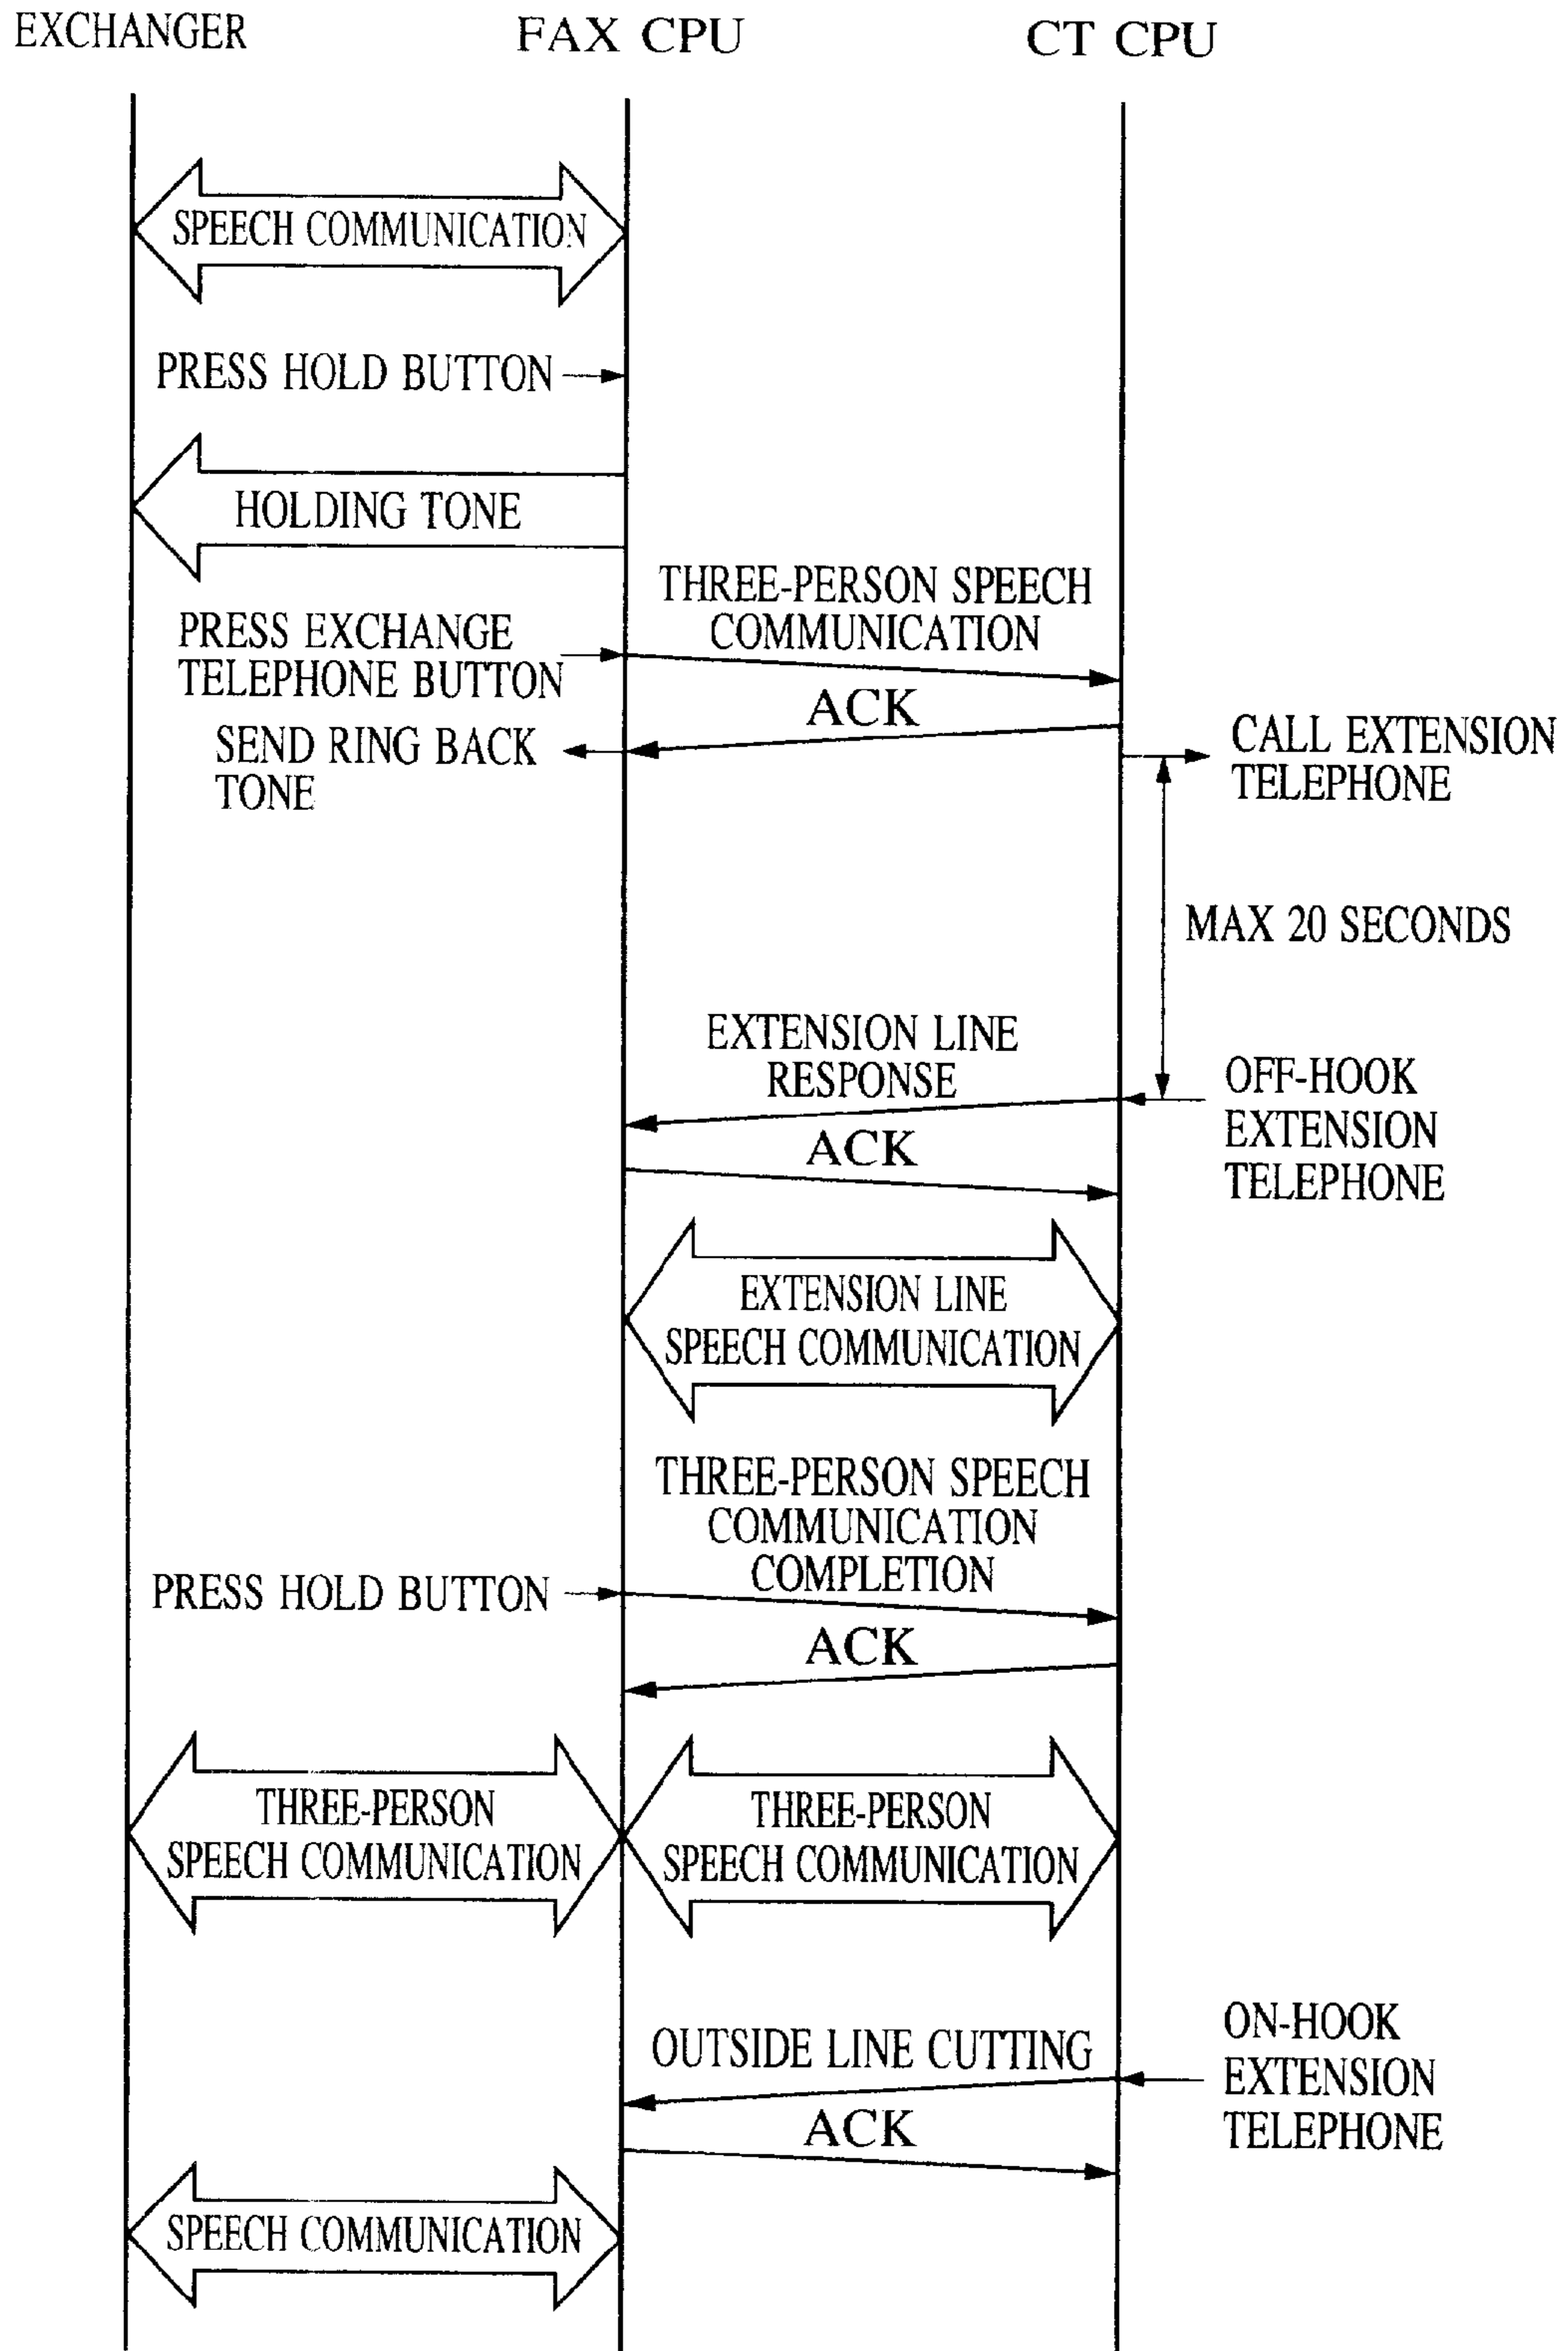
EXCHANGER FAX CPU CT CPU

SPEECH COMMUNICATION

PRESS HOLD BUTTON

HOLDING TONE

THREE-PERSON SPEECH COMMUNICATION

PRESS EXCHANGE TELEPHONE BUTTON

ACK

SEND RING BACK TONE

CALL EXTENSION TELEPHONE

MAX 20 SECONDS

EXTENSION LINE RESPONSE

OFF-HOOK EXTENSION TELEPHONE

ACK

EXTENSION LINE SPEECH COMMUNICATION

THREE-PERSON SPEECH COMMUNICATION COMPLETION

PRESS HOLD BUTTON

ACK

THREE-PERSON SPEECH COMMUNICATION

THREE-PERSON SPEECH COMMUNICATION

OUTSIDE LINE CUTTING

ON-HOOK EXTENSION TELEPHONE

ACK

SPEECH COMMUNICATION